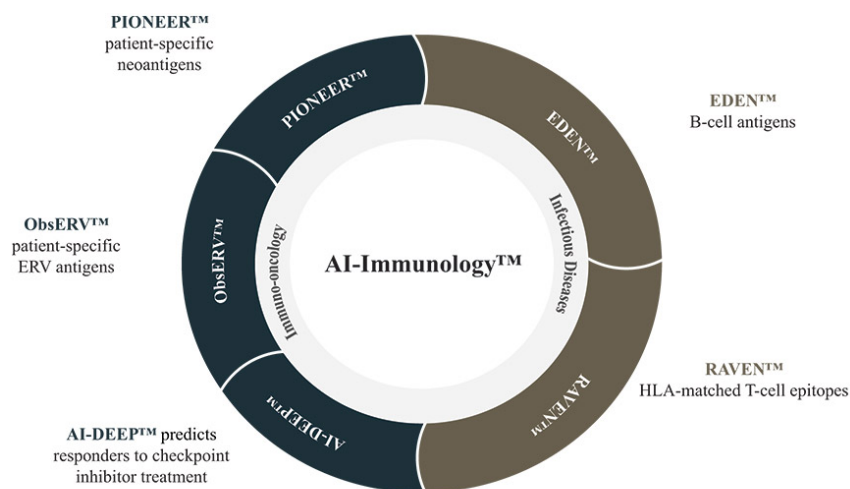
PIONEER™
patient-specific neoantigens

EDEN™
B-cell antigens

ObsERV™
patient-specific ERV antigens

RAVEN™
HLA-matched T-cell epitopes

AI-DEEP™ predicts responders to checkpoint inhibitor treatment

PIONEER™

EDEN™

ObsERV™

AI-DEEP™

RAVEN™

Immuno-oncology

Infectious Diseases

AI-Immunology™